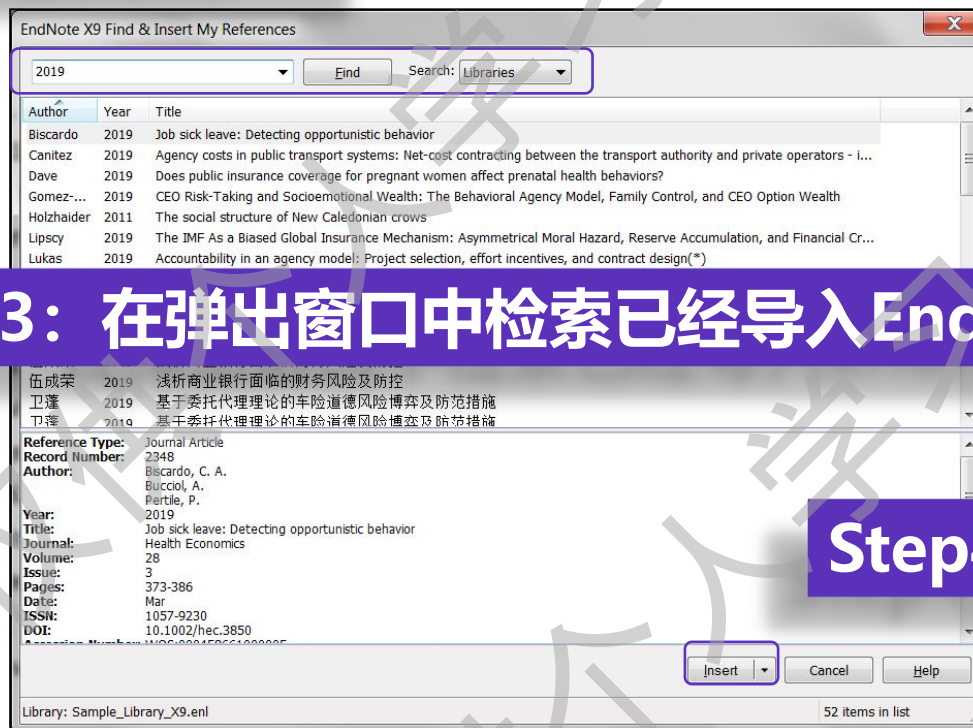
EndNote X9 Find & Insert My References

2019

Find

Search: Libraries

| Author | Year | Title |
|---|---|---|
| Biscardo | 2019 | Job sick leave: Detecting opportunistic behavior |
| Canitez | 2019 | Agency costs in public transport systems: Net-cost contracting between the transport authority and private operators - i... |
| Dave | 2019 | Does public insurance coverage for pregnant women affect prenatal health behaviors? |
| Gomez-... | 2019 | CEO Risk-Taking and Socioemotional Wealth: The Behavioral Agency Model, Family Control, and CEO Option Wealth |
| Holzhaider | 2011 | The social structure of New Caledonian crows |
| Lipscy | 2019 | The IMF As a Biased Global Insurance Mechanism: Asymmetrical Moral Hazard, Reserve Accumulation, and Financial Cr... |
| Lukas | 2019 | Accountability in an agency model: Project selection, effort incentives, and contract design(*) |
| 伍成荣 | 2019 | 浅析商业银行面临的财务风险及防控 |
| 卫蓬 | 2019 | 基于委托代理理论的车险道德风险博弈及防范措施 |
| 卫蓬 | 2019 | 基于委托代理理论的车险道德风险博弈及防范措施 |

3：在弹出窗口中检索已经导入End

Reference Type: Journal Article
Record Number: 2348
Author: Biscardo, C. A.
Bucciol, A.
Pertile, P.
Year: 2019
Title: Job sick leave: Detecting opportunistic behavior
Journal: Health Economics
Volume: 28
Issue: 3
Pages: 373-386
Date: Mar
ISSN: 1057-9230
DOI: 10.1002/hec.3850

Step

Insert

Cancel

Help

Library: Sample_Library_X9.enl

52 items in list